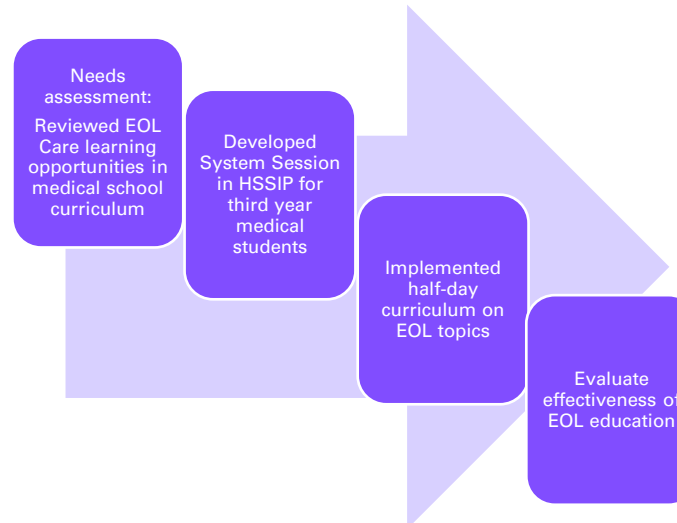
Needs assessment:

Reviewed EOL Care learning opportunities in medical school curriculum

Developed System Session in HSSIP for third year medical students

Implemented half-day curriculum on EOL topics

Evaluate effectiveness of EOL education